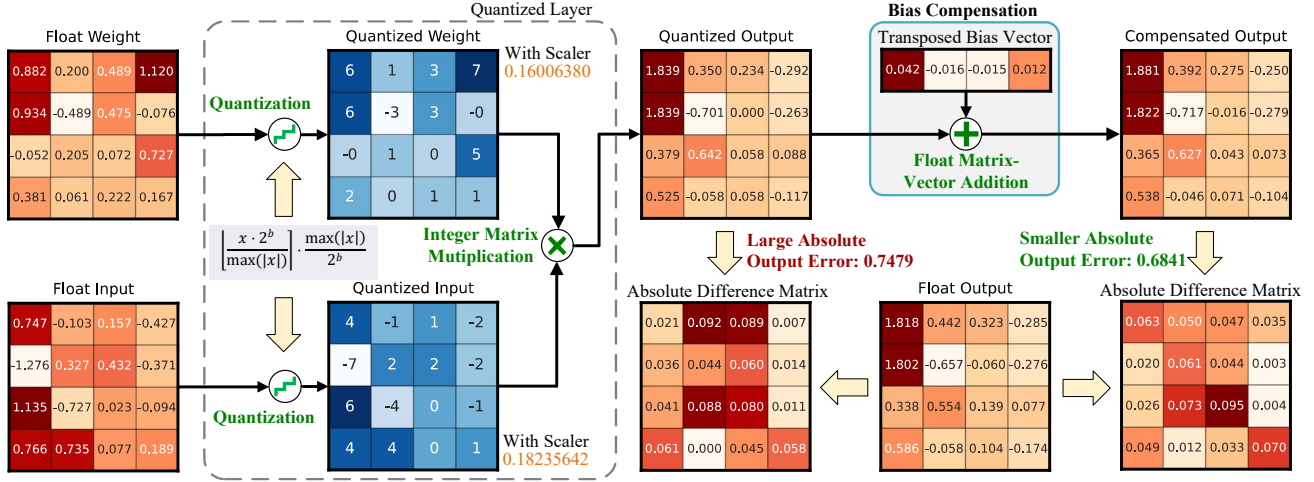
Float Weight

| 0.882 | 0.200 | 0.489 | 1.120 |
|---|---|---|---|
| 0.934 | -0.489 | 0.475 | -0.076 |
| -0.052 | 0.205 | 0.072 | 0.727 |
| 0.381 | 0.061 | 0.222 | 0.167 |

Quantization

$\left\lfloor \frac{x \cdot 2^b}{\max(|x|)} \right\rceil \cdot \frac{\max(|x|)}{2^b}$

Float Input

| 0.747 | -0.103 | 0.157 | -0.427 |
|---|---|---|---|
| -1.276 | 0.327 | 0.432 | -0.371 |
| 1.135 | -0.727 | 0.023 | -0.094 |
| 0.766 | 0.735 | 0.077 | 0.189 |

Quantization

Quantized Layer

Quantized Weight

| 6 | 1 | 3 | 7 |
|---|---|---|---|
| 6 | -3 | 3 | -0 |
| -0 | 1 | 0 | 5 |
| 2 | 0 | 1 | 1 |

With Scaler 0.16006380

Integer Matrix Mutiplication

Quantized Input

| 4 | -1 | 1 | -2 |
|---|---|---|---|
| -7 | 2 | 2 | -2 |
| 6 | -4 | 0 | -1 |
| 4 | 4 | 0 | 1 |

With Scaler 0.18235642

Quantized Output

| 1.839 | 0.350 | 0.234 | -0.292 |
|---|---|---|---|
| 1.839 | -0.701 | 0.000 | -0.263 |
| 0.379 | 0.642 | 0.058 | 0.088 |
| 0.525 | -0.058 | 0.058 | -0.117 |

Bias Compensation

Transposed Bias Vector

| 0.042 | -0.016 | -0.015 | 0.012 |
|---|---|---|---|

Float Matrix-Vector Addition

Compensated Output

| 1.881 | 0.392 | 0.275 | -0.250 |
|---|---|---|---|
| 1.822 | -0.717 | -0.016 | -0.279 |
| 0.365 | 0.627 | 0.043 | 0.073 |
| 0.538 | -0.046 | 0.071 | -0.104 |

Large Absolute Output Error: 0.7479

Absolute Difference Matrix

| 0.021 | 0.092 | 0.089 | 0.007 |
|---|---|---|---|
| 0.036 | 0.044 | 0.060 | 0.014 |
| 0.041 | 0.088 | 0.080 | 0.011 |
| 0.061 | 0.000 | 0.045 | 0.058 |

Float Output

| 1.818 | 0.442 | 0.323 | -0.285 |
|---|---|---|---|
| 1.802 | -0.657 | -0.060 | -0.276 |
| 0.338 | 0.554 | 0.139 | 0.077 |
| 0.586 | -0.058 | 0.104 | -0.174 |

Smaller Absolute Output Error: 0.6841

Absolute Difference Matrix

| 0.063 | 0.050 | 0.047 | 0.035 |
|---|---|---|---|
| 0.020 | 0.061 | 0.044 | 0.003 |
| 0.026 | 0.073 | 0.095 | 0.004 |
| 0.049 | 0.012 | 0.033 | 0.070 |